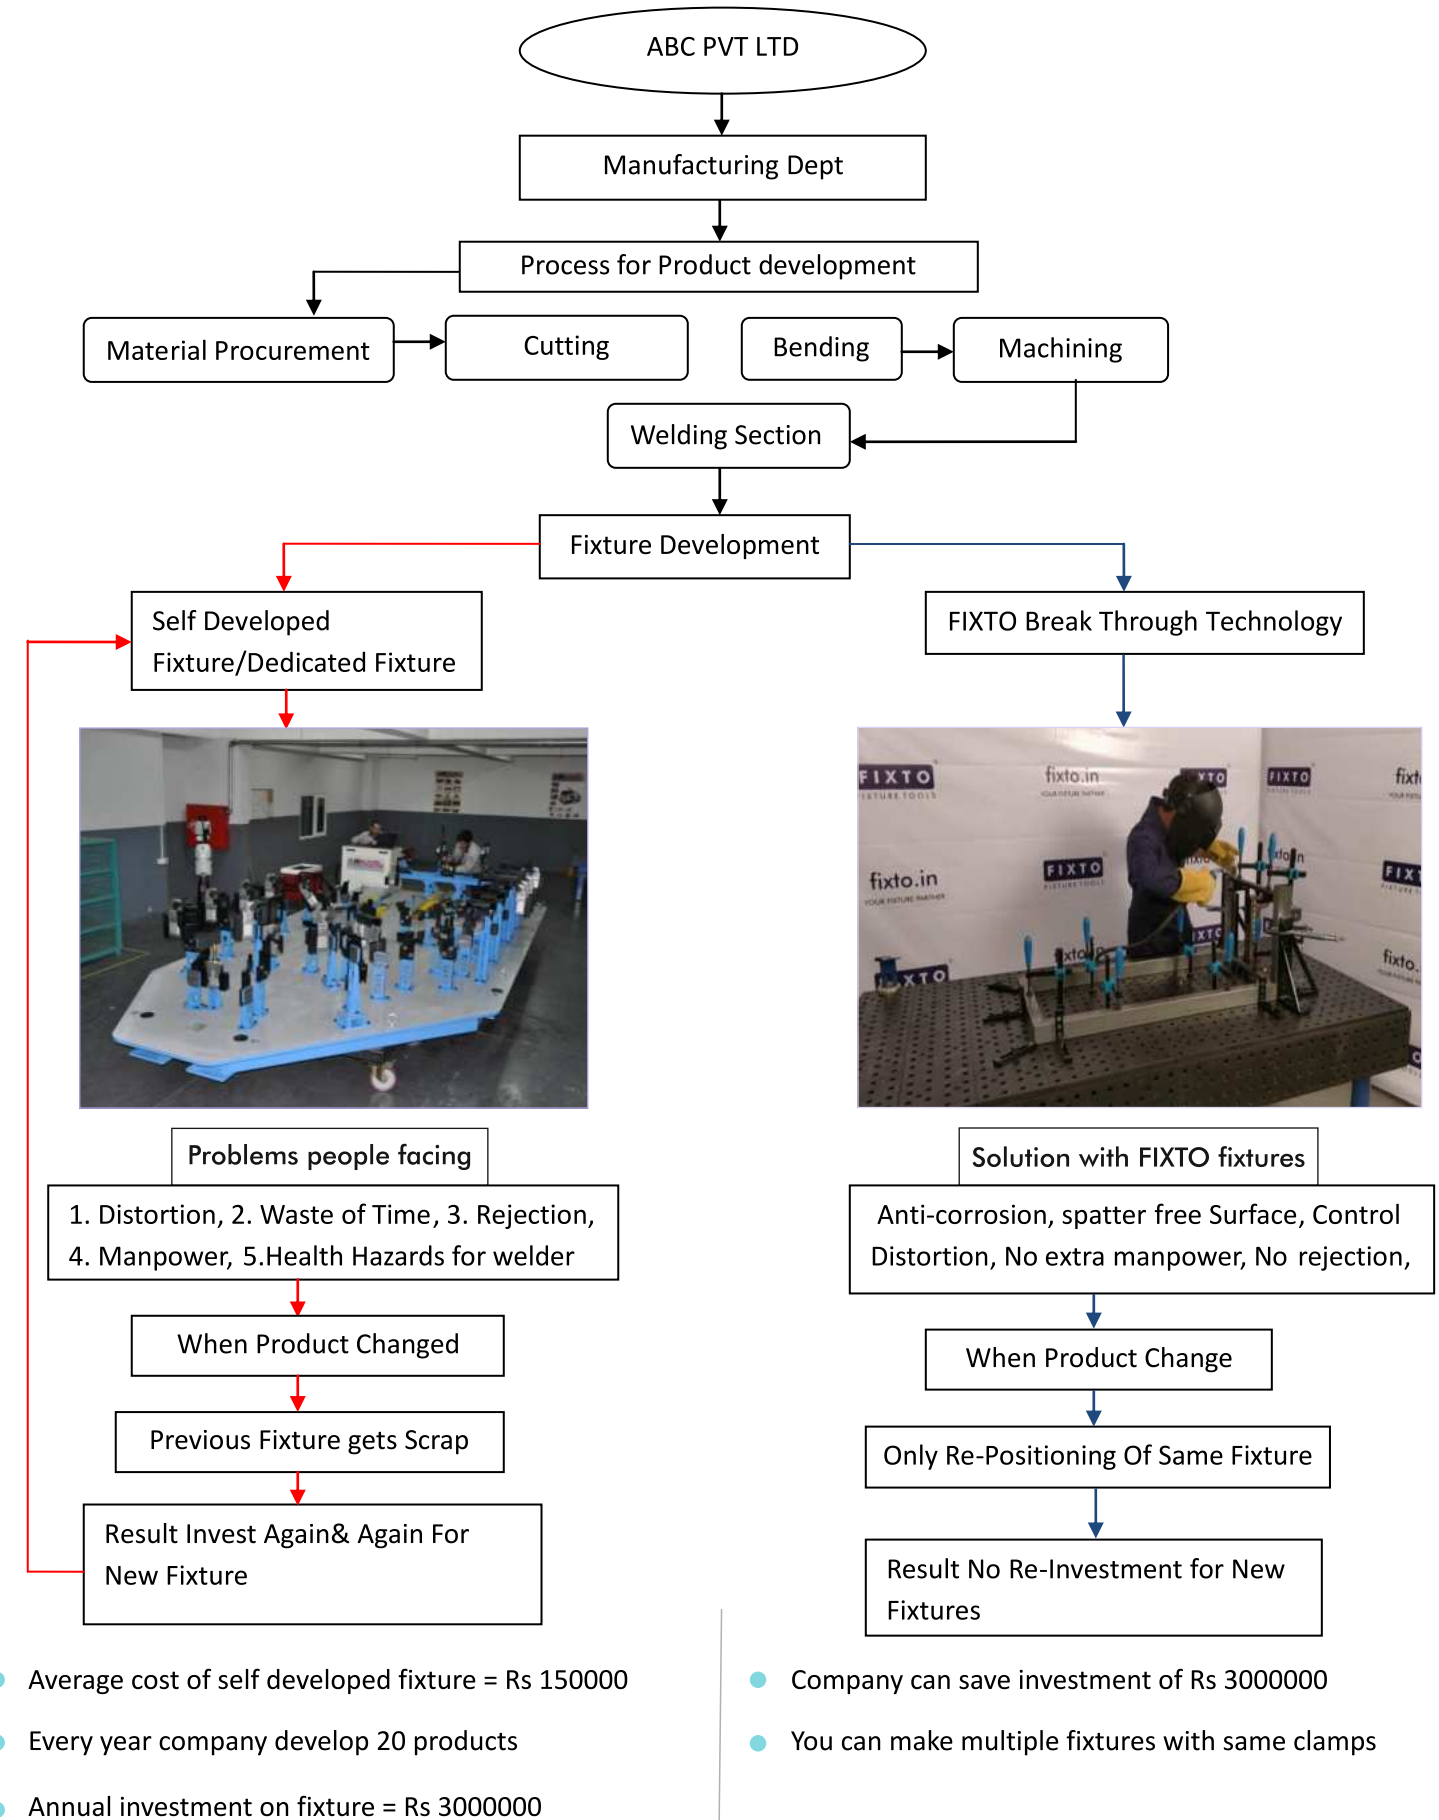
ABC PVT LTD

Manufacturing Dept

Process for Product development

Material Procurement

Cutting

Bending

Machining

Welding Section

Fixture Development

Self Developed Fixture/Dedicated Fixture

FIXTO Break Through Technology

FIXTO

fixto.in

fixto.in

FIXTO

FIXTO

Problems people facing

1. Distortion, 2. Waste of Time, 3. Rejection, 4. Manpower, 5.Health Hazards for welder

When Product Changed

Previous Fixture gets Scrap

Result Invest Again& Again For New Fixture

Solution with FIXTO fixtures

Anti-corrosion, spatter free Surface, Control Distortion, No extra manpower, No rejection,

When Product Change

Only Re-Positioning Of Same Fixture

Result No Re-Investment for New Fixtures

Average cost of self developed fixture = Rs 150000

Every year company develop 20 products

Annual investment on fixture = Rs 3000000

Company can save investment of Rs 3000000

You can make multiple fixtures with same clamps